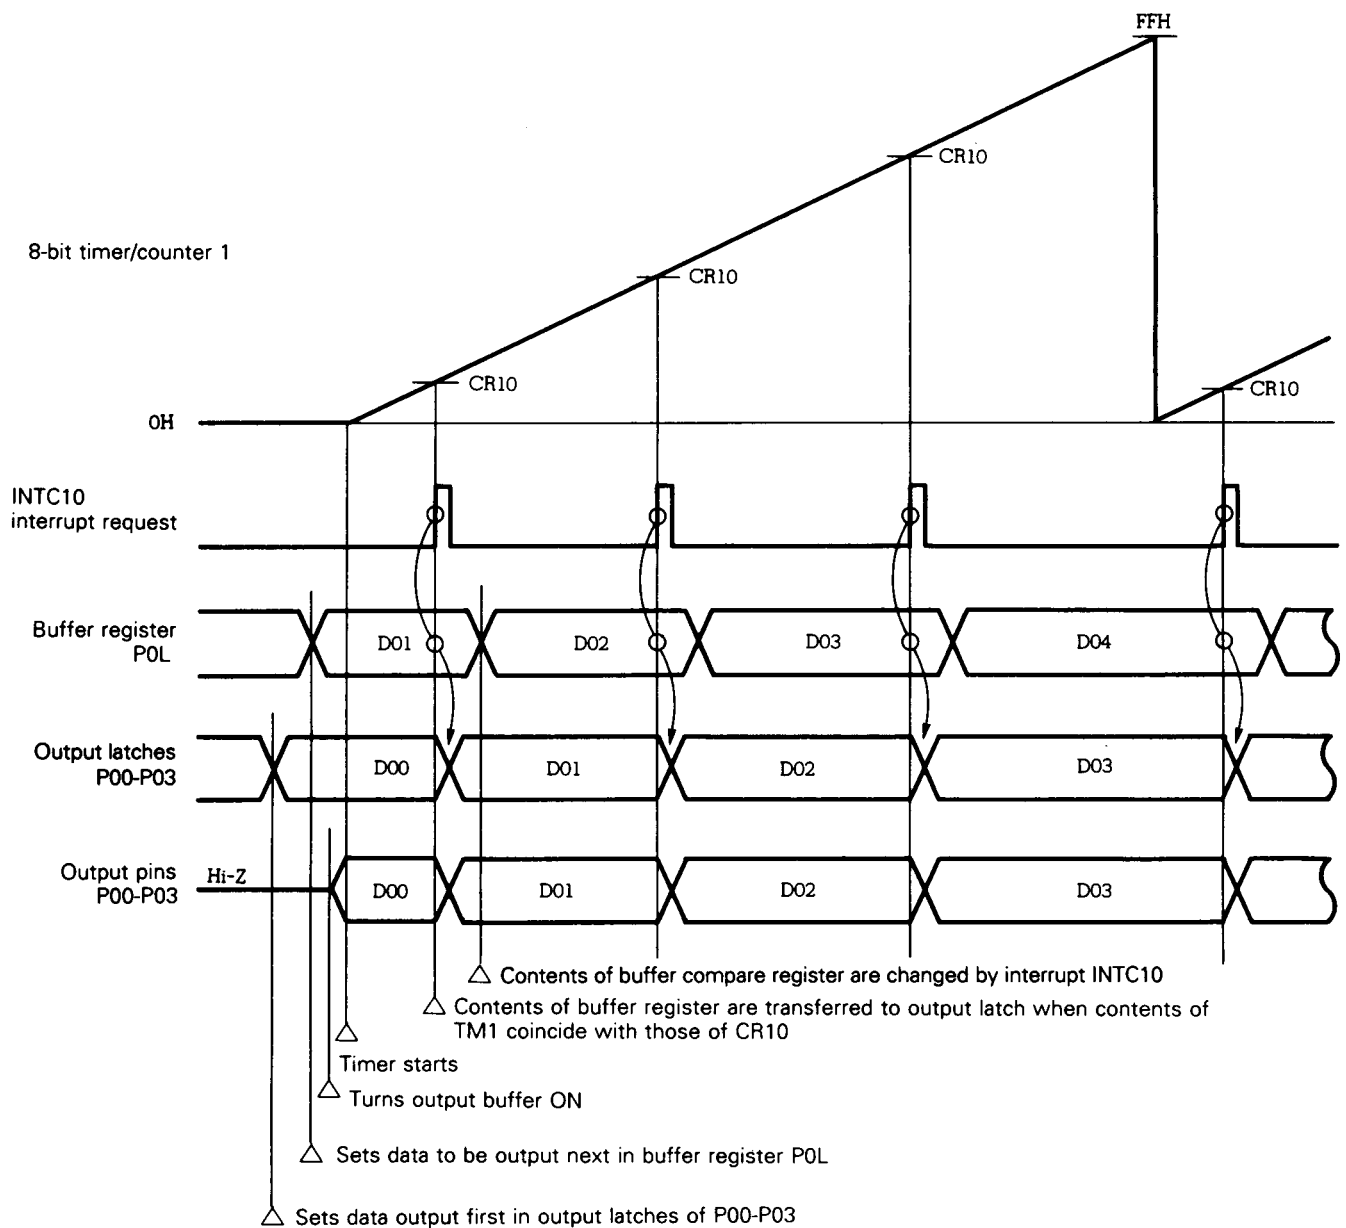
FFH

CR10

8-bit timer/counter 1

CR10

CR10

CR10

0H

INTC10 interrupt request

Buffer register P0L

D01

D02

D03

D04

Output latches P00-P03

D00

D01

D02

D03

Output pins P00-P03

Hi-Z

D00

D01

D02

D03

△ Contents of buffer compare register are changed by interrupt INTC10

△ Contents of buffer register are transferred to output latch when contents of TM1 coincide with those of CR10

△

Timer starts

△ Turns output buffer ON

△ Sets data to be output next in buffer register P0L

△ Sets data output first in output latches of P00-P03